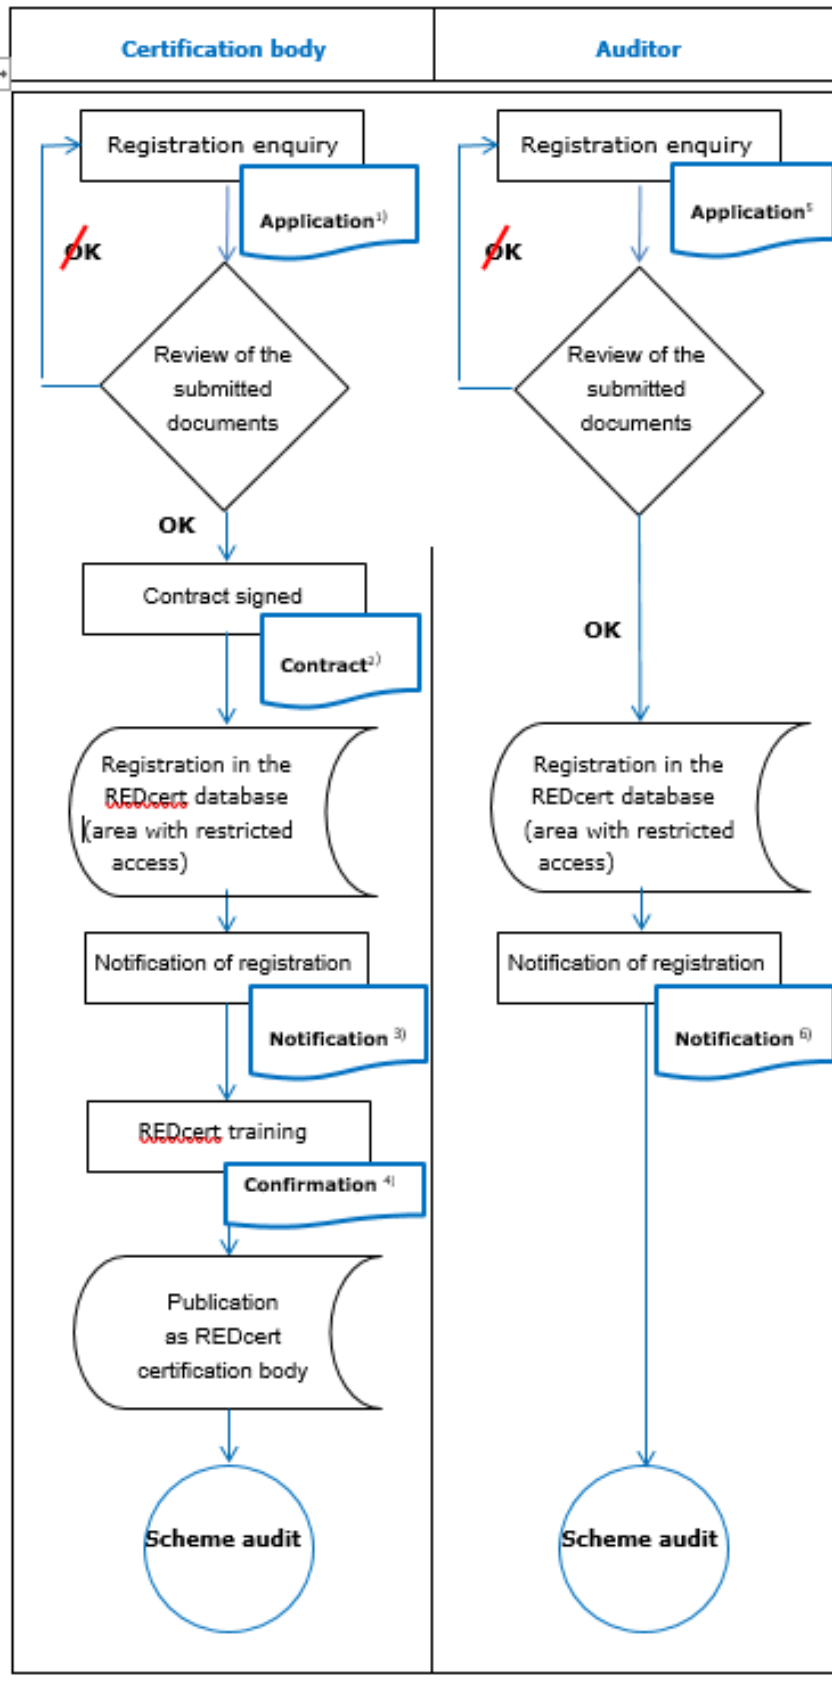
| Certification body | Auditor |
|---|---|

Registration enquiry

Application$^{1)}$

OK

Review of the submitted documents

OK

Contract signed

Contract$^{2)}$

Registration in the REDcert database (area with restricted access)

Notification of registration

Notification $^{3)}$

REDcert training

Confirmation $^{4)}$

Publication as REDcert certification body

Scheme audit

Registration enquiry

Application$^{5}$

OK

Review of the submitted documents

OK

Registration in the REDcert database (area with restricted access)

Notification of registration

Notification $^{6)}$

Scheme audit